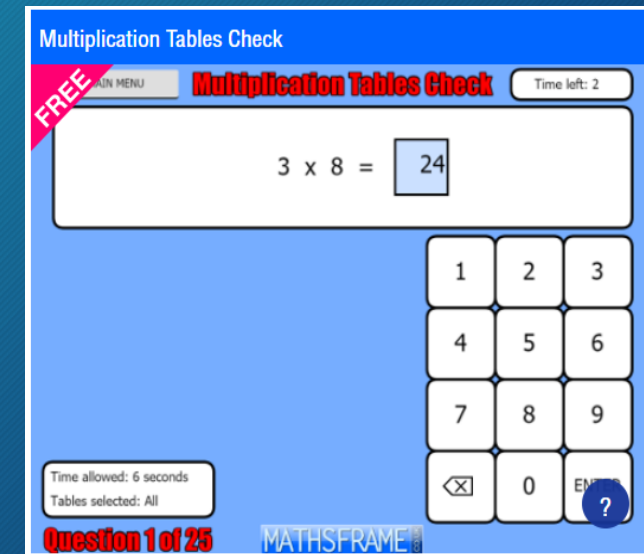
Multiplication Tables Check

FREE

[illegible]AIN MENU

Multiplication Tables Check

Time left: 2

3 x 8 = 24

1 2 3

4 5 6

7 8 9

0 EN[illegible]

?

Time allowed: 6 seconds

Tables selected: All

Question 1 of 25

MATHSFRAME